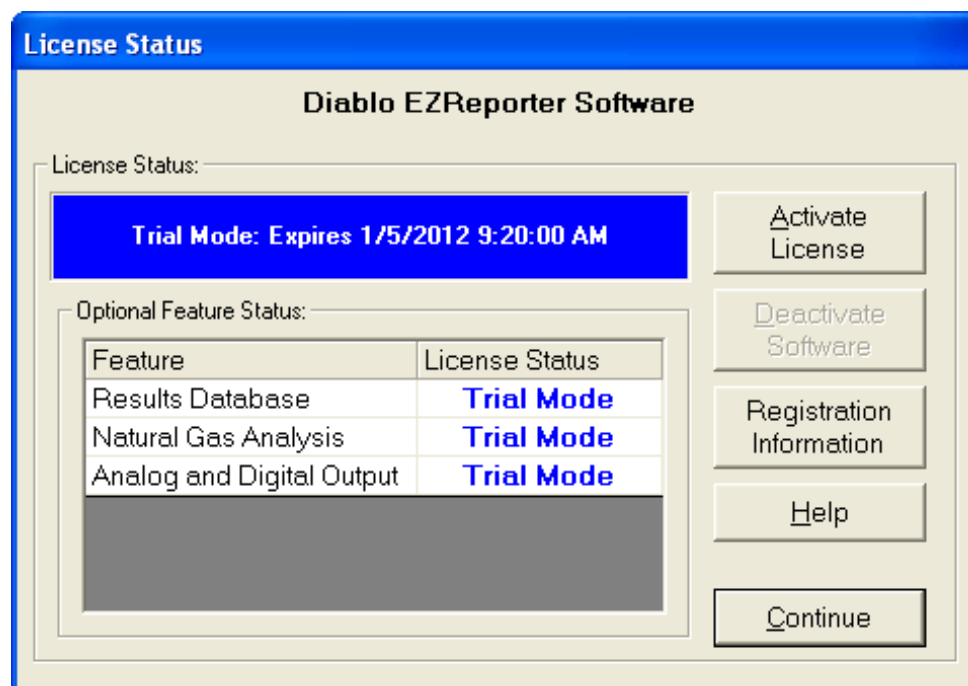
License Status

Diablo EZReporter Software

License Status:

Trial Mode: Expires 1/5/2012 9:20:00 AM

Optional Feature Status:

| Feature | License Status |
|---|---|
| Results Database | Trial Mode |
| Natural Gas Analysis | Trial Mode |
| Analog and Digital Output | Trial Mode |

Activate License

Deactivate Software

Registration Information

Help

Continue